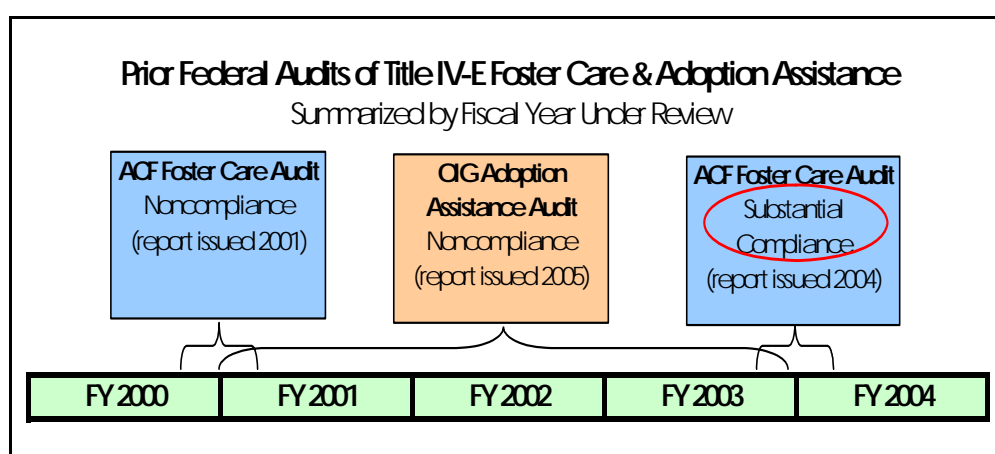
Prior Federal Audits of Title IV-E Foster Care & Adoption Assistance
Summarized by Fiscal Year Under Review

ACF Foster Care Audit
Noncompliance
(report issued 2001)

OIG Adoption Assistance Audit
Noncompliance
(report issued 2005)

ACF Foster Care Audit
Substantial Compliance
(report issued 2004)

| FY 2000 | FY 2001 | FY 2002 | FY 2003 | FY 2004 |
|---|---|---|---|---|